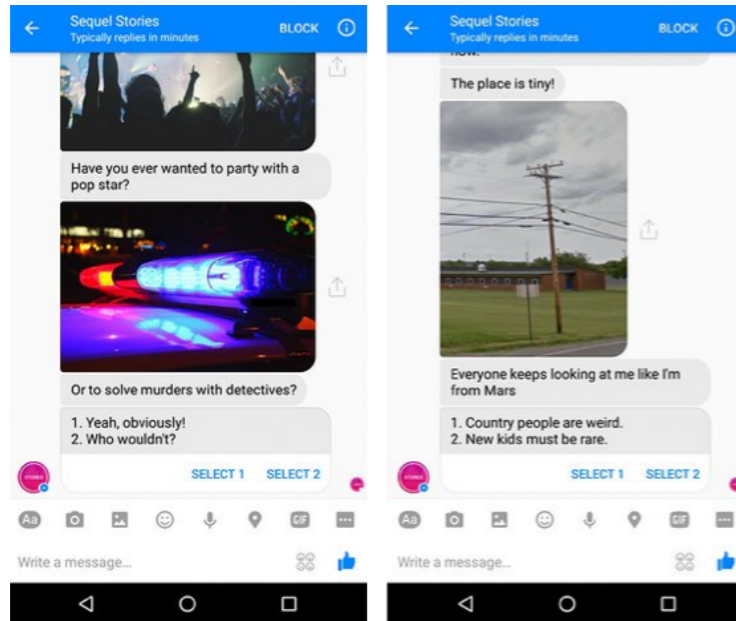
Sequel Stories
Typically replies in minutes
BLOCK

Have you ever wanted to party with a pop star?

Or to solve murders with detectives?

1. Yeah, obviously!
2. Who wouldn't?

SELECT 1 SELECT 2

Aa GIF

Write a message...

Sequel Stories
Typically replies in minutes
BLOCK

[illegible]

The place is tiny!

Everyone keeps looking at me like I'm from Mars

1. Country people are weird.
2. New kids must be rare.

SELECT 1 SELECT 2

Aa GIF

Write a message...